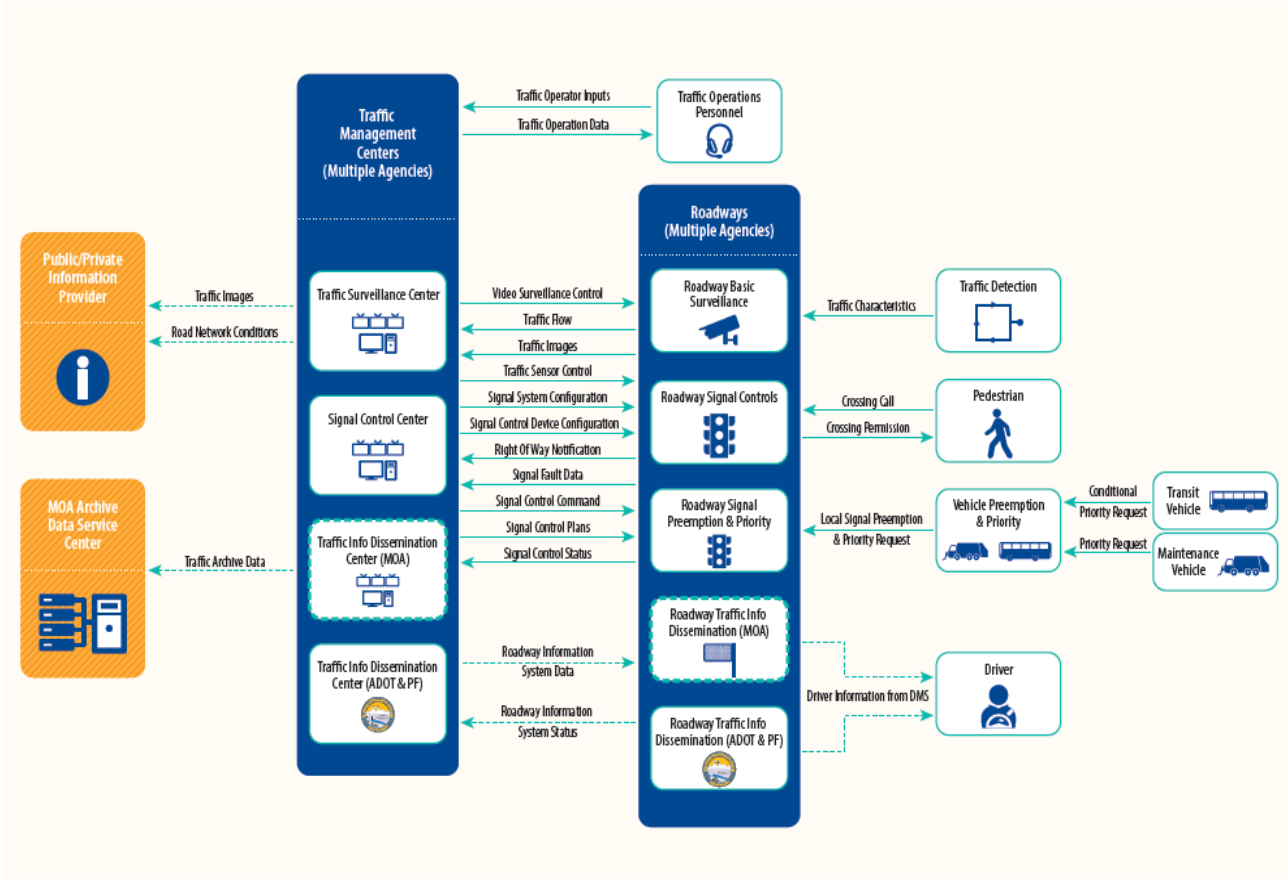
Traffic Management Centers (Multiple Agencies)

Traffic Operator Inputs
Traffic Operation Data

Traffic Operations Personnel

Roadways (Multiple Agencies)

Public/Private Information Provider

Traffic Images
Road Network Conditions

Traffic Surveillance Center

Video Surveillance Control
Traffic Flow
Traffic Images
Traffic Sensor Control

Roadway Basic Surveillance

Traffic Characteristics

Traffic Detection

Signal Control Center

Signal System Configuration
Signal Control Device Configuration
Right Of Way Notification
Signal Fault Data

Roadway Signal Controls

Crossing Call
Crossing Permission

Pedestrian

MOA Archive Data Service Center

Traffic Archive Data

Traffic Info Dissemination Center (MOA)

Signal Control Command
Signal Control Plans
Signal Control Status

Roadway Signal Preemption & Priority

Local Signal Preemption & Priority Request

Vehicle Preemption & Priority

Conditional Priority Request
Priority Request

Transit Vehicle

Maintenance Vehicle

Roadway Traffic Info Dissemination (MOA)

Traffic Info Dissemination Center (ADOT & PF)

Roadway Information System Data
Roadway Information System Status

Driver

Driver Information from DMS

Roadway Traffic Info Dissemination (ADOT & PF)